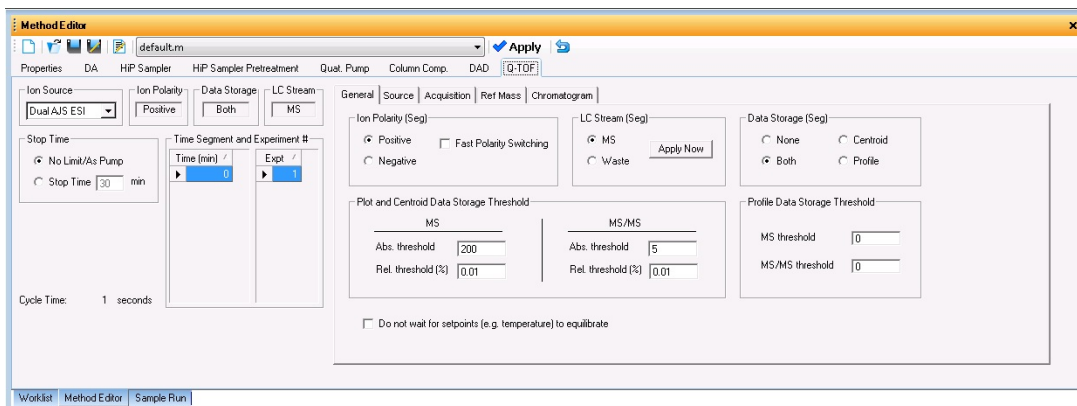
Method Editor

default.m

Apply

Properties DA HiP Sampler HiP Sampler Pretreatment Quat. Pump Column Comp. DAD Q-TOF

Ion Source
Dual AJS ESI

Ion Polarity
Positive

Data Storage
Both

LC Stream
MS

Stop Time
No Limit/As Pump
Stop Time 30 min

Time Segment and Experiment #

| Time (min) | Expt |
|---|---|
| 0 | 1 |

Cycle Time: 1 seconds

General | Source | Acquisition | Ref Mass | Chromatogram

Ion Polarity (Seg)
Positive
Negative
Fast Polarity Switching

LC Stream (Seg)
MS
Waste
Apply Now

Data Storage (Seg)
None
Centroid
Both
Profile

Plot and Centroid Data Storage Threshold

MS
Abs. threshold 200
Rel. threshold (%) 0.01

MS/MS
Abs. threshold 5
Rel. threshold (%) 0.01

Profile Data Storage Threshold
MS threshold 0
MS/MS threshold 0

Do not wait for setpoints (e.g. temperature) to equilibrate

Worklist | Method Editor | Sample Run